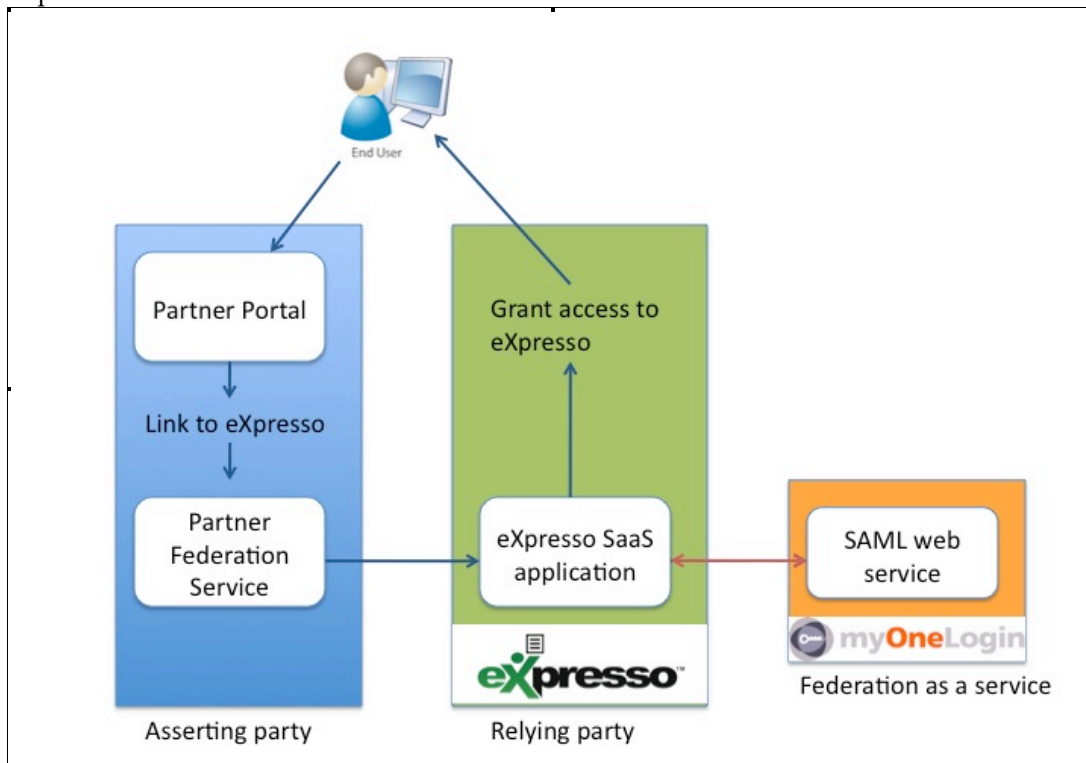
End User

Partner Portal

Link to eXpresso

Partner Federation Service

Grant access to eXpresso

eXpresso SaaS application

SAML web service

eXpresso™

myOneLogin

Asserting party

Relying party

Federation as a service